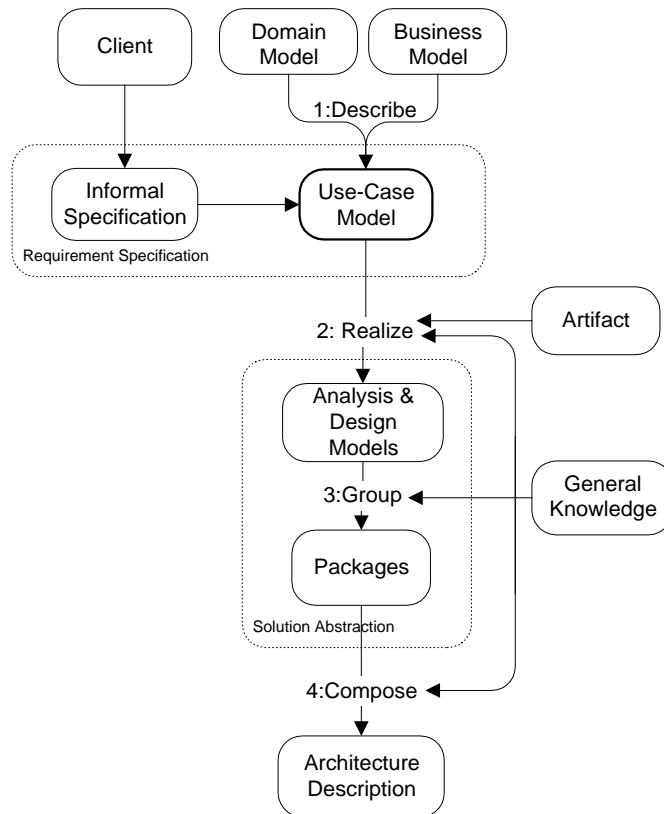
Client

Domain Model

Business Model

1:Describe

Informal Specification

Use-Case Model

Requirement Specification

2: Realize

Artifact

Analysis & Design Models

3:Group

General Knowledge

Packages

Solution Abstraction

4:Compose

Architecture Description